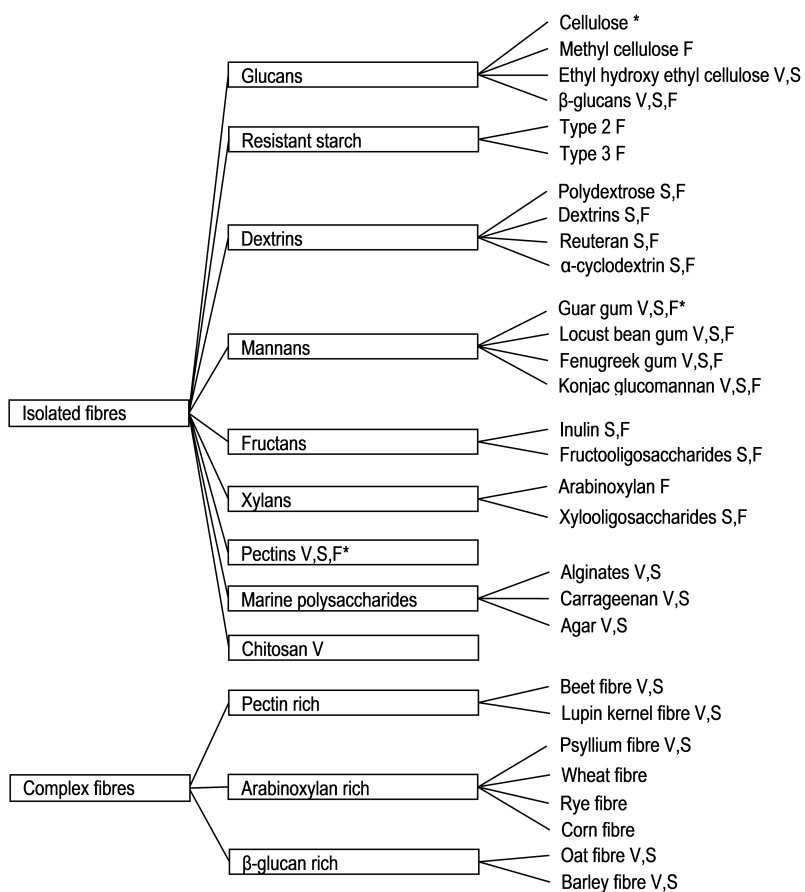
Isolated fibres

Glucans
Cellulose *
Methyl cellulose F
Ethyl hydroxy ethyl cellulose V,S
β-glucans V,S,F

Resistant starch
Type 2 F
Type 3 F

Dextrins
Polydextrose S,F
Dextrins S,F
Reuteran S,F
α-cyclodextrin S,F

Mannans
Guar gum V,S,F*
Locust bean gum V,S,F
Fenugreek gum V,S,F
Konjac glucomannan V,S,F

Fructans
Inulin S,F
Fructooligosaccharides S,F

Xylans
Arabinoxylan F
Xylooligosaccharides S,F

Pectins V,S,F*

Marine polysaccharides
Alginates V,S
Carrageenan V,S
Agar V,S

Chitosan V

Complex fibres

Pectin rich
Beet fibre V,S
Lupin kernel fibre V,S

Arabinoxylan rich
Psyllium fibre V,S
Wheat fibre
Rye fibre
Corn fibre

β-glucan rich
Oat fibre V,S
Barley fibre V,S